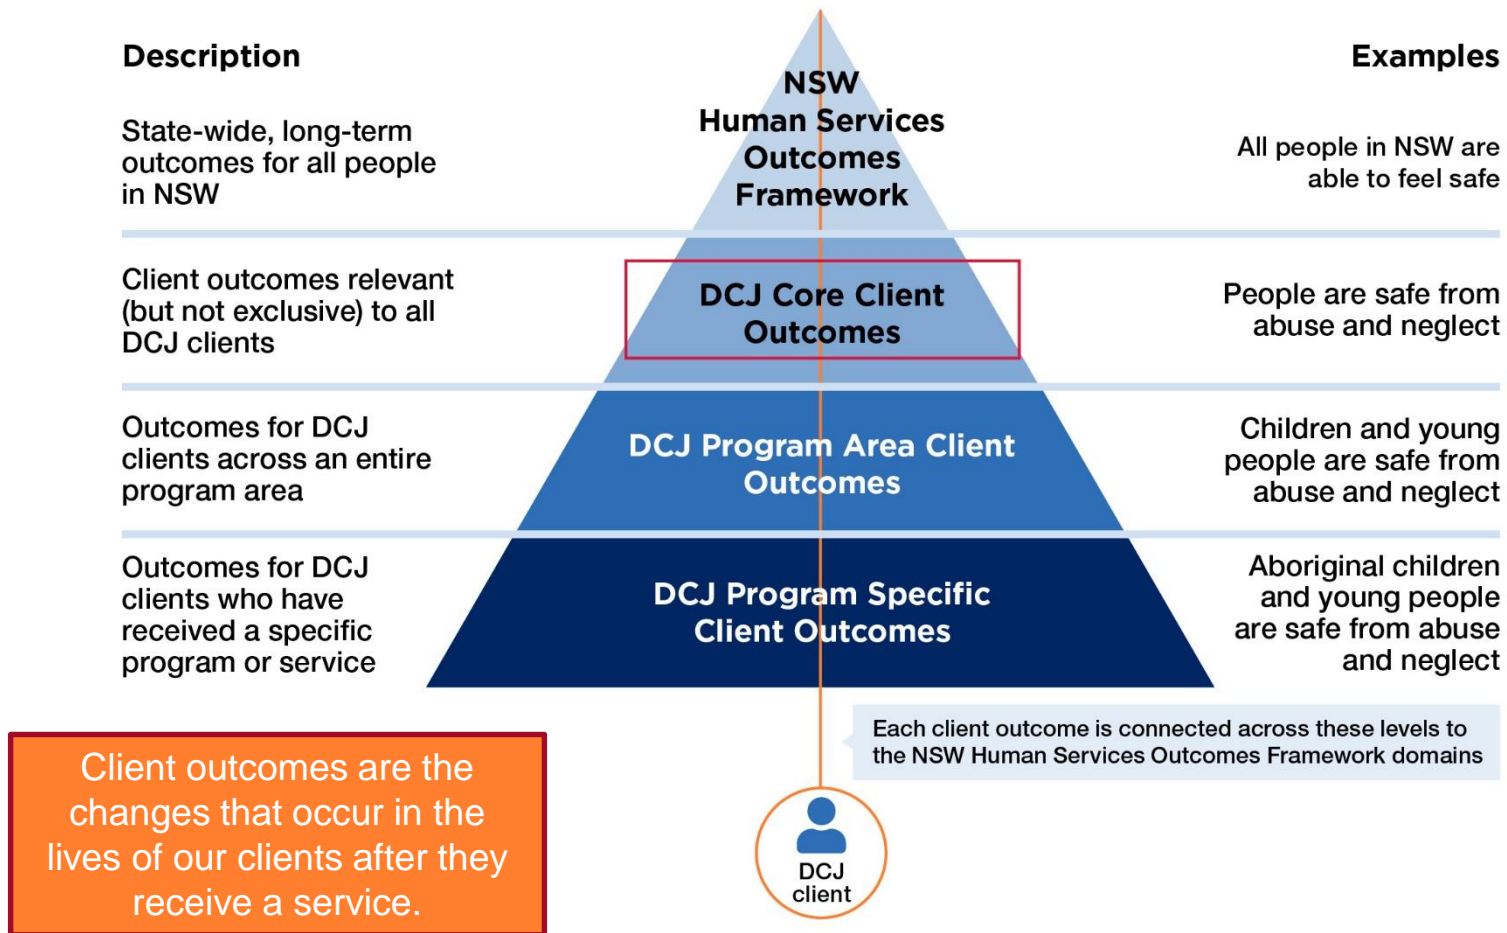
Description

Examples

State-wide, long-term outcomes for all people in NSW

NSW Human Services Outcomes Framework

All people in NSW are able to feel safe

Client outcomes relevant (but not exclusive) to all DCJ clients

DCJ Core Client Outcomes

People are safe from abuse and neglect

Outcomes for DCJ clients across an entire program area

DCJ Program Area Client Outcomes

Children and young people are safe from abuse and neglect

Outcomes for DCJ clients who have received a specific program or service

DCJ Program Specific Client Outcomes

Aboriginal children and young people are safe from abuse and neglect

Each client outcome is connected across these levels to the NSW Human Services Outcomes Framework domains

Client outcomes are the changes that occur in the lives of our clients after they receive a service.

DCJ client